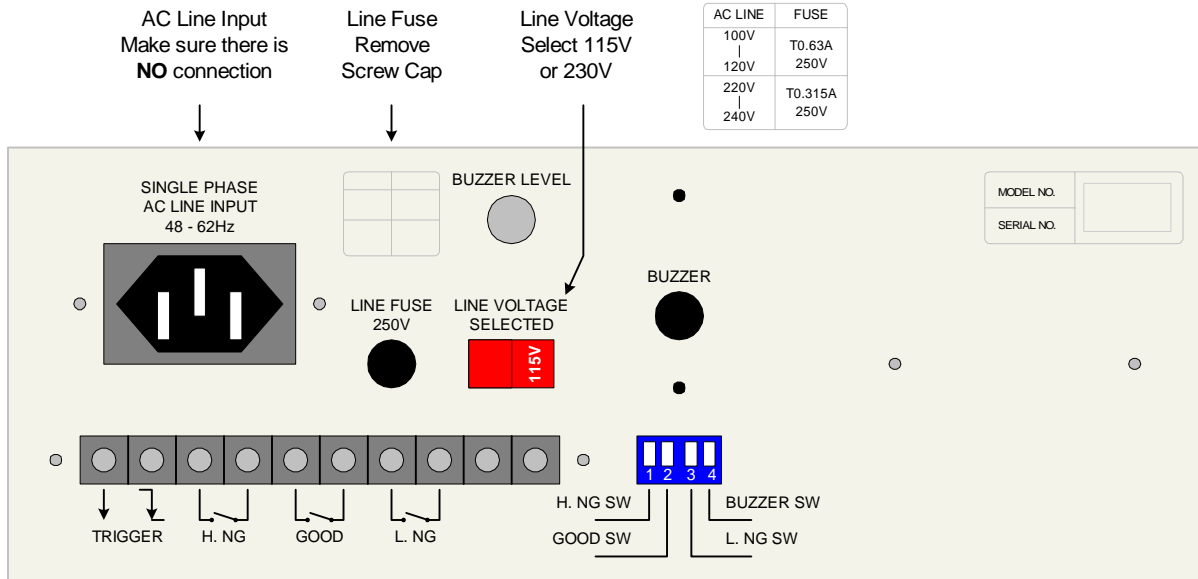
AC Line Input
Make sure there is **NO** connection

Line Fuse
Remove
Screw Cap

Line Voltage
Select 115V
or 230V

| AC LINE | FUSE |
|---|---|
| 100V \| 120V | T0.63A 250V |
| 220V \| 240V | T0.315A 250V |

SINGLE PHASE
AC LINE INPUT
48 - 62Hz

BUZZER LEVEL

MODEL NO.
SERIAL NO.

LINE FUSE
250V

LINE VOLTAGE
SELECTED

115V

BUZZER

1 2 3 4

TRIGGER
H. NG
GOOD
L. NG

H. NG SW
GOOD SW
L. NG SW
BUZZER SW